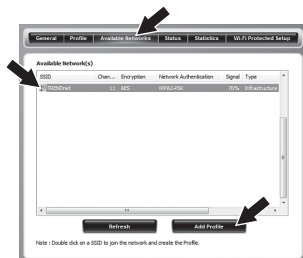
General | Profile | Available Networks | Status | Statistics | Wi-Fi Protected Setup

Available Networks

Available Network(s)

| SSID | Chan... | Encryption | Network Authentication | Signal | Type |
|---|---|---|---|---|---|
| TRENDnet | 11 | AES | WPA2-PSK | 76% | Infrastructure |

Refresh

Add Profile

Note : Double click on a SSID to join the network and create the Profile.